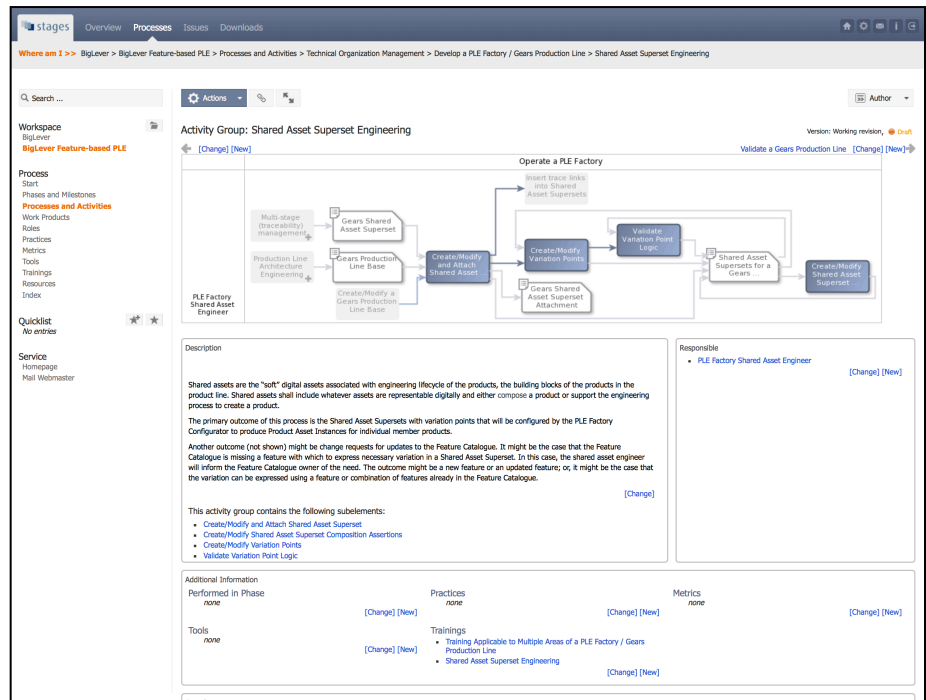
stages Overview Processes Issues Downloads

Where am I >> BigLever > BigLever Feature-based PLE > Processes and Activities > Technical Organization Management > Develop a PLE Factory / Gears Production Line > Shared Asset Superset Engineering

Search ...

Workspace
BigLever
BigLever Feature-based PLE

Process
Start
Phases and Milestones
Processes and Activities
Work Products
Roles
Practices
Metrics
Tools
Trainings
Resources
Index

Quicklist
No entries

Service
Homepage
Mail Webmaster

Actions

Author

Activity Group: Shared Asset Superset Engineering

Version: Working revision, Draft

[Change] [New]

Validate a Gears Production Line [Change] [New]

Operate a PLE Factory

PLE Factory Shared Asset Engineer

Multi-stage (traceability) management

Gears Shared Asset Superset

Production Line Architecture Engineering

Gears Production Line Base

Create/Modify a Gears Production Line Base

Create/Modify and Attach Shared Asset

Insert trace links into Shared Asset Supersets

Create/Modify Variation Points

Gears Shared Asset Superset Attachment

Validate Variation Point Logic

Shared Asset Supersets for a Gears ...

Create/Modify Shared Asset Superset ...

Description

Shared assets are the "soft" digital assets associated with engineering lifecycle of the products, the building blocks of the products in the product line. Shared assets shall include whatever assets are representable digitally and either compose a product or support the engineering process to create a product.

The primary outcome of this process is the Shared Asset Supersets with variation points that will be configured by the PLE Factory Configurator to produce Product Asset Instances for individual member products.

Another outcome (not shown) might be change requests for updates to the Feature Catalogue. It might be the case that the Feature Catalogue is missing a feature with which to express necessary variation in a Shared Asset Superset. In this case, the shared asset engineer will inform the Feature Catalogue owner of the need. The outcome might be a new feature or an updated feature; or, it might be the case that the variation can be expressed using a feature or combination of features already in the Feature Catalogue.

[Change]

This activity group contains the following subelements:
- Create/Modify and Attach Shared Asset Superset
- Create/Modify Shared Asset Superset Composition Assertions
- Create/Modify Variation Points
- Validate Variation Point Logic

Responsible
- PLE Factory Shared Asset Engineer

[Change] [New]

Additional Information

Performed in Phase
none
[Change] [New]

Practices
none
[Change] [New]

Metrics
none
[Change] [New]

Tools
none
[Change] [New]

Trainings
- Training Applicable to Multiple Areas of a PLE Factory / Gears Production Line
- Shared Asset Superset Engineering
[Change] [New]